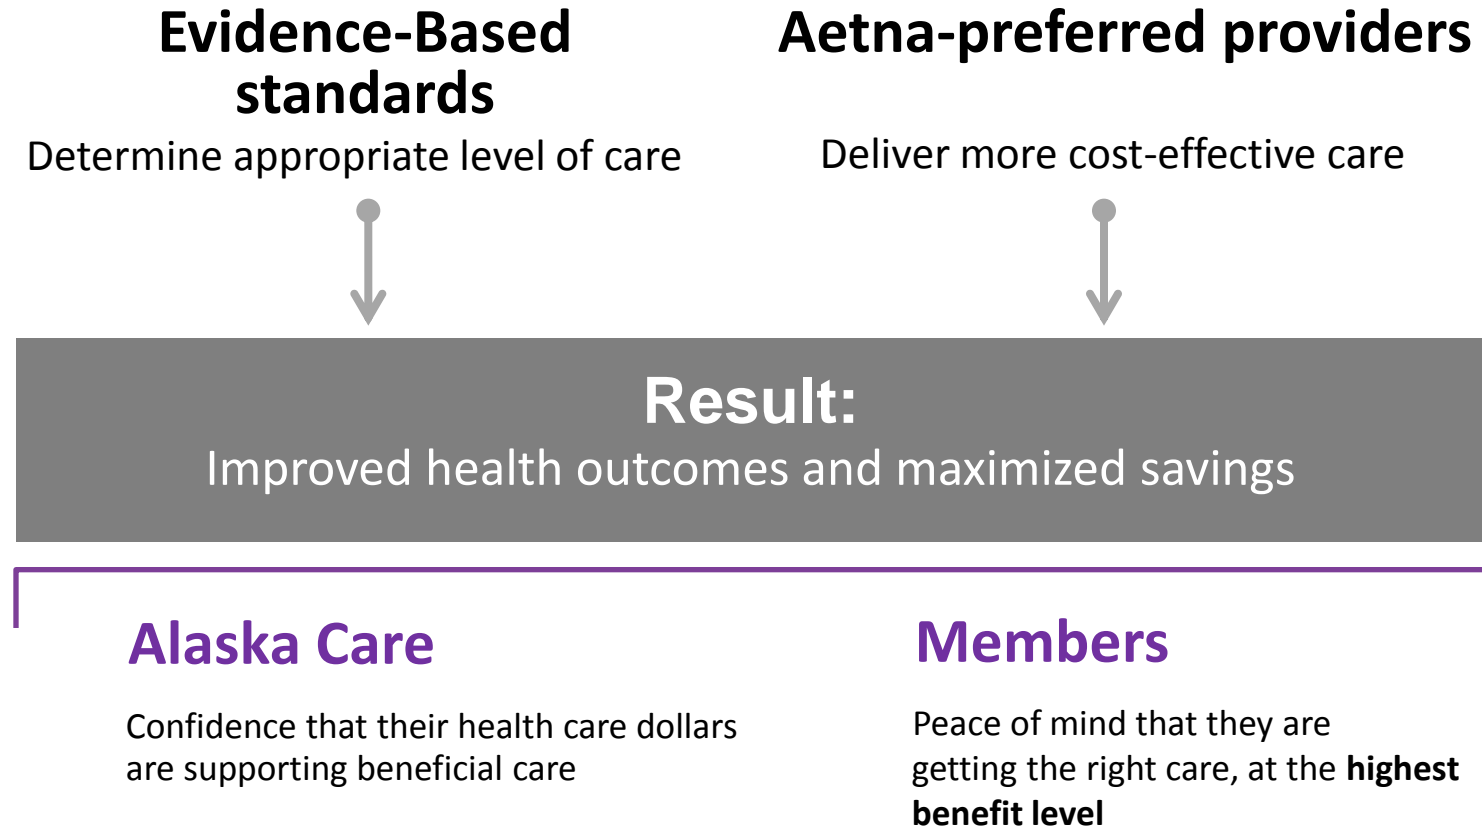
Evidence-Based standards

Determine appropriate level of care

Aetna-preferred providers

Deliver more cost-effective care

Result:

Improved health outcomes and maximized savings

Alaska Care

Confidence that their health care dollars are supporting beneficial care

Members

Peace of mind that they are getting the right care, at the **highest benefit level**